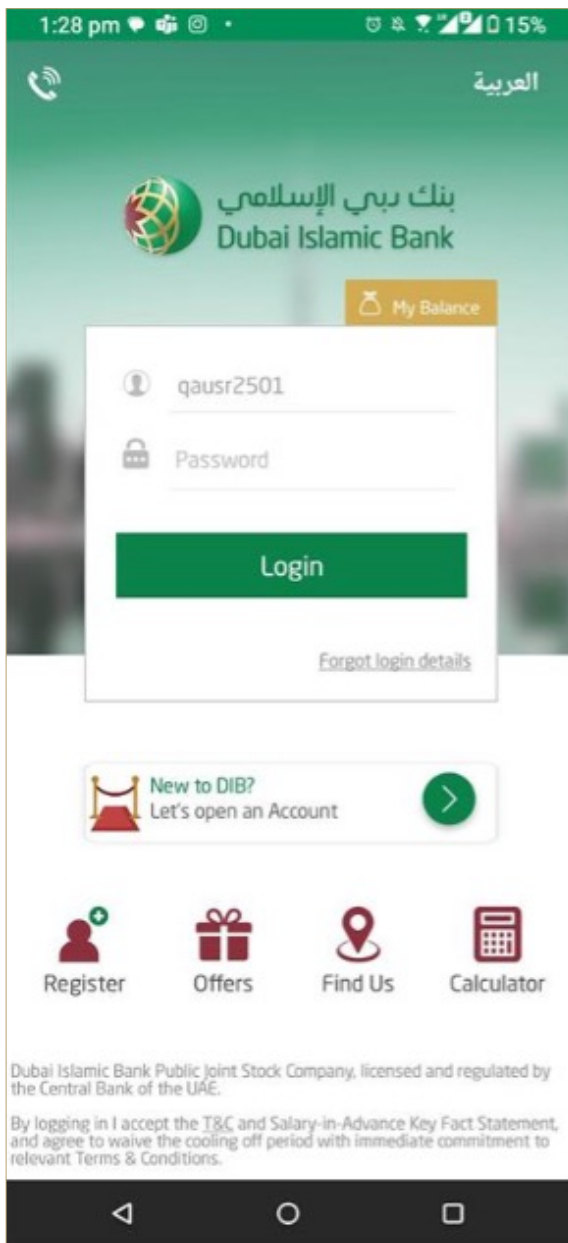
1:28 pm 15%

العربية

بنك دبي الإسلامي
Dubai Islamic Bank

My Balance

qausr2501

Password

Login

Forgot login details

New to DIB?
Let's open an Account

Register

Offers

Find Us

Calculator

Dubai Islamic Bank Public Joint Stock Company, licensed and regulated by the Central Bank of the UAE.

By logging in I accept the T&C and Salary-in-Advance Key Fact Statement, and agree to waive the cooling off period with immediate commitment to relevant Terms & Conditions.